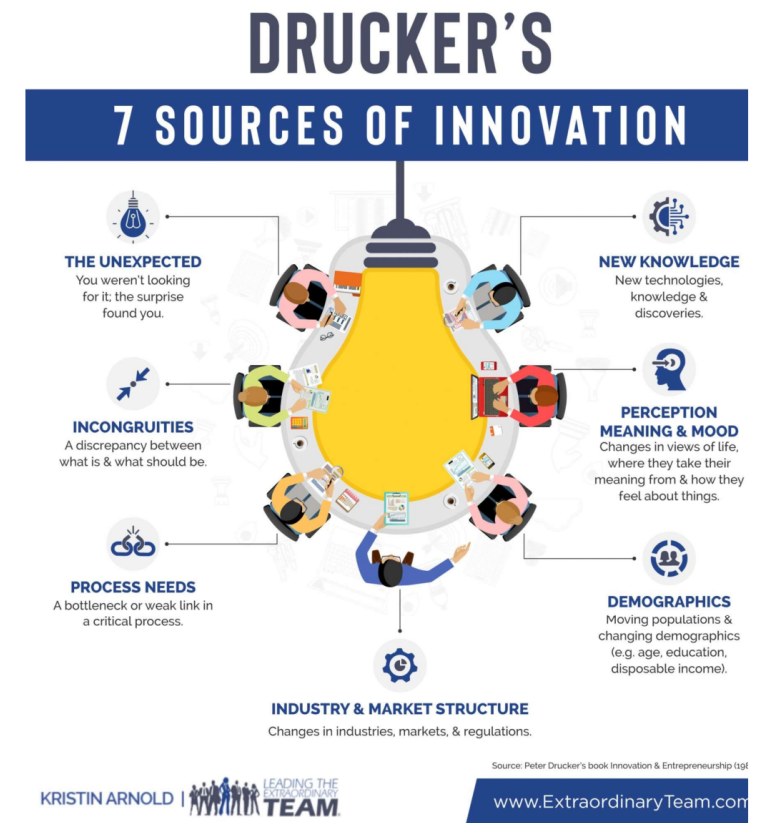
DRUCKER'S

7 SOURCES OF INNOVATION

THE UNEXPECTED
You weren't looking for it; the surprise found you.

NEW KNOWLEDGE
New technologies, knowledge & discoveries.

INCONGRUITIES
A discrepancy between what is & what should be.

PERCEPTION MEANING & MOOD
Changes in views of life, where they take their meaning from & how they feel about things.

PROCESS NEEDS
A bottleneck or weak link in a critical process.

DEMOGRAPHICS
Moving populations & changing demographics (e.g. age, education, disposable income).

INDUSTRY & MARKET STRUCTURE
Changes in industries, markets, & regulations.

Source: Peter Drucker's book Innovation & Entrepreneurship (19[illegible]

KRISTIN ARNOLD | LEADING THE EXTRAORDINARY TEAM

www.ExtraordinaryTeam.com